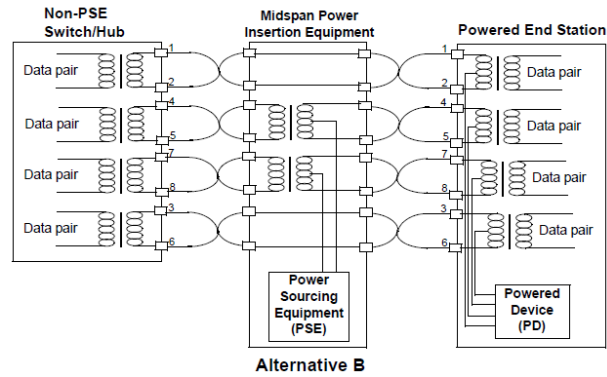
Non-PSE Switch/Hub

Midspan Power Insertion Equipment

Powered End Station

Data pair
Data pair
Data pair
Data pair

1
2
4
5
7
8
3
6

1
2
4
5
7
8
3
6

Data pair
Data pair
Data pair
Data pair

Power Sourcing Equipment (PSE)

Powered Device (PD)

Alternative B